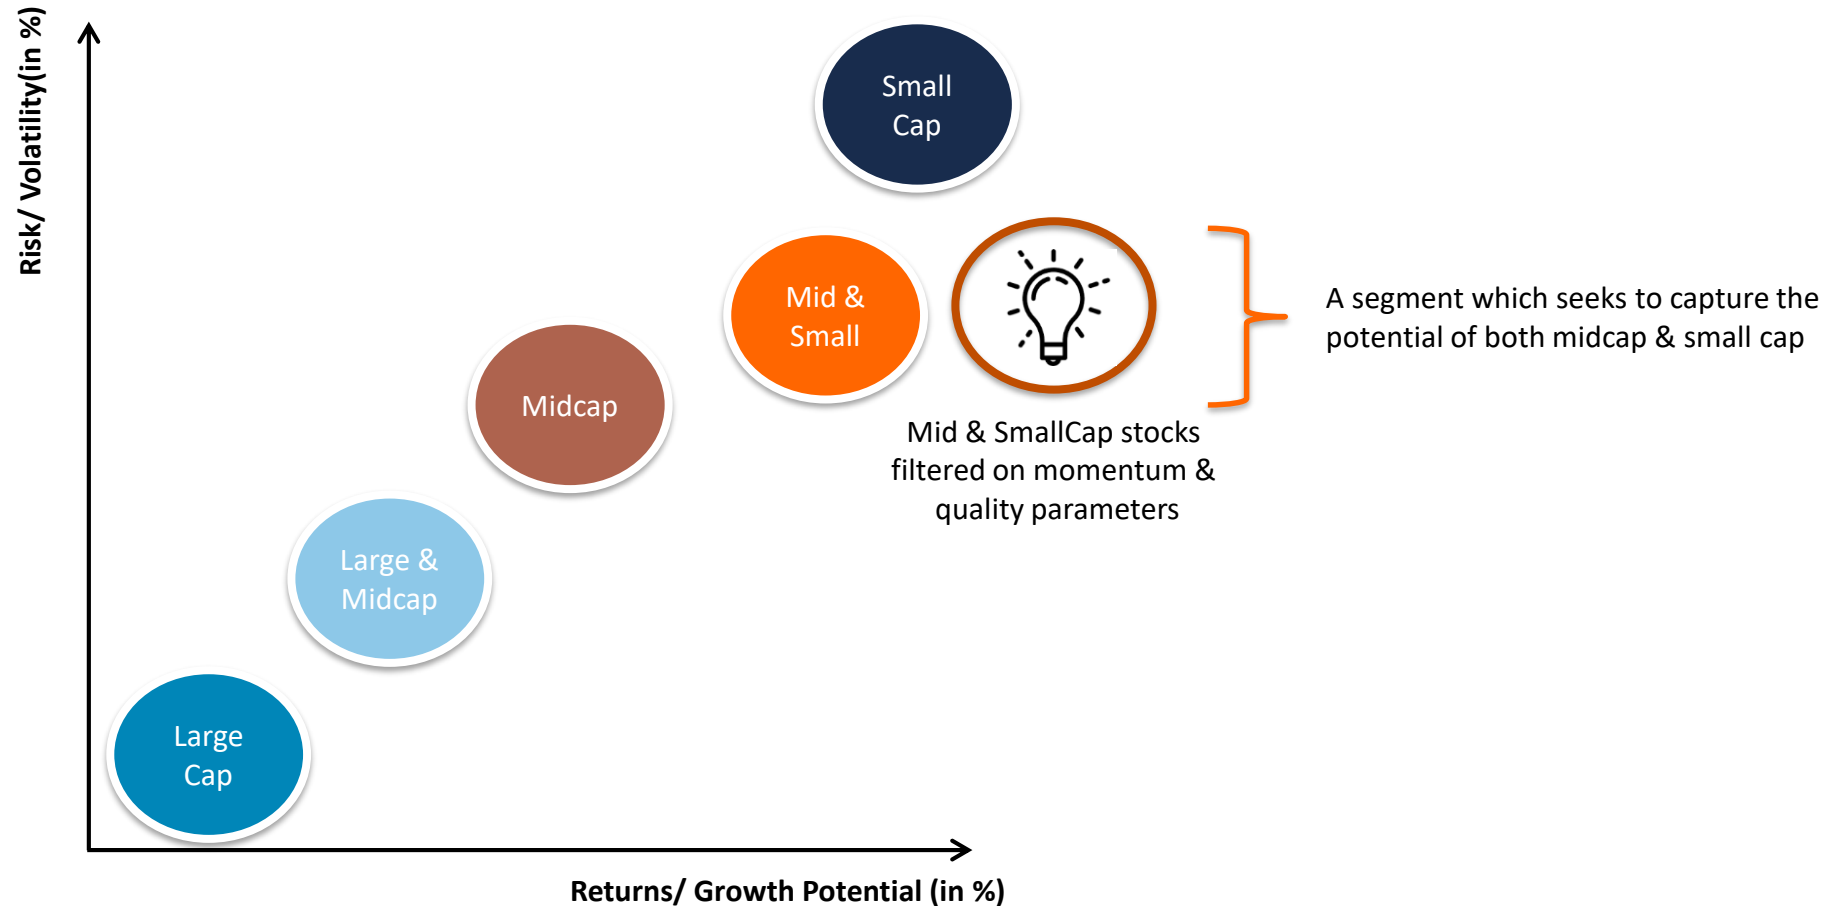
Risk/ Volatility(in %)

Small Cap

Mid & Small

A segment which seeks to capture the potential of both midcap & small cap

Midcap

Mid & SmallCap stocks filtered on momentum & quality parameters

Large & Midcap

Large Cap

Returns/ Growth Potential (in %)